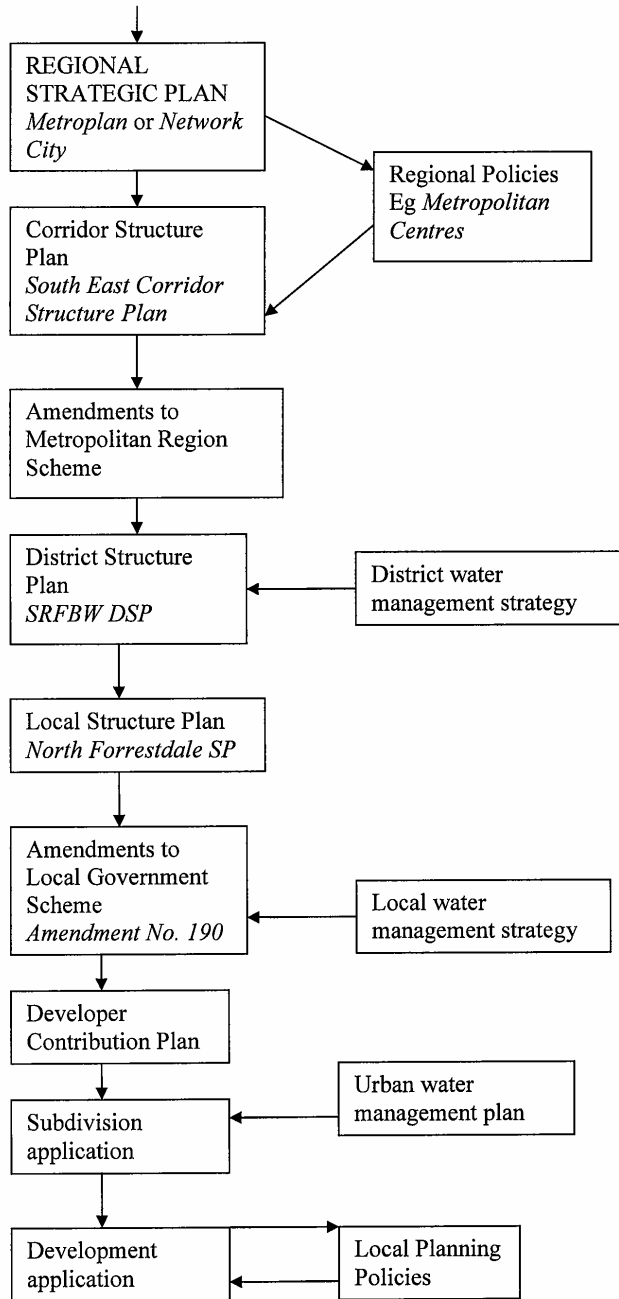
REGIONAL STRATEGIC PLAN
*Metroplan* or *Network City*

Regional Policies
Eg *Metropolitan Centres*

Corridor Structure Plan
*South East Corridor Structure Plan*

Amendments to Metropolitan Region Scheme

District Structure Plan
*SRFBW DSP*

District water management strategy

Local Structure Plan
*North Forrestdale SP*

Amendments to Local Government Scheme
*Amendment No. 190*

Local water management strategy

Developer Contribution Plan

Subdivision application

Urban water management plan

Development application

Local Planning Policies